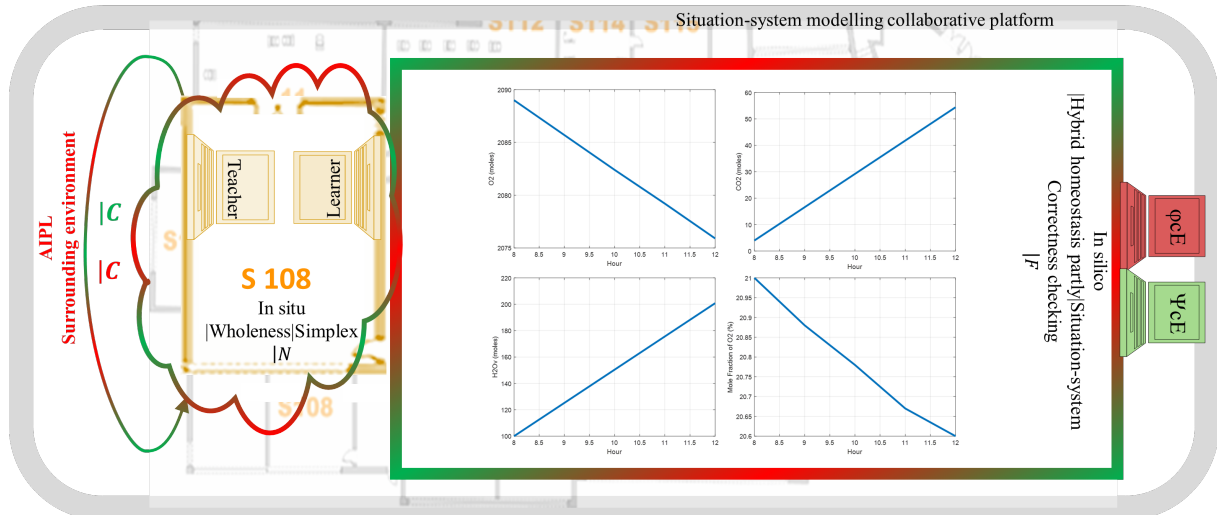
Situation-system modelling collaborative platform

AIPL
Surrounding environment

$|C$

$|C$

Teacher

Learner

S 108
In situ
|Wholeness|Simplex
$|N$

2090
2085
2080
2075
8 8.5 9 9.5 10 10.5 11 11.5 12
Hour
O2 (moles)

60
50
40
30
20
10
0
8 8.5 9 9.5 10 10.5 11 11.5 12
Hour
CO2 (moles)

220
200
180
160
140
120
100
8 8.5 9 9.5 10 10.5 11 11.5 12
Hour
H2Ov (moles)

21
20.95
20.9
20.85
20.8
20.75
20.7
20.65
20.6
8 9 10 11 12
Hour
Mole Fraction of O2 (%)

In silico
|Hybrid homeostasis party|Situation-system
Correctness checking
$|F$

φcE

ΨcE

S108